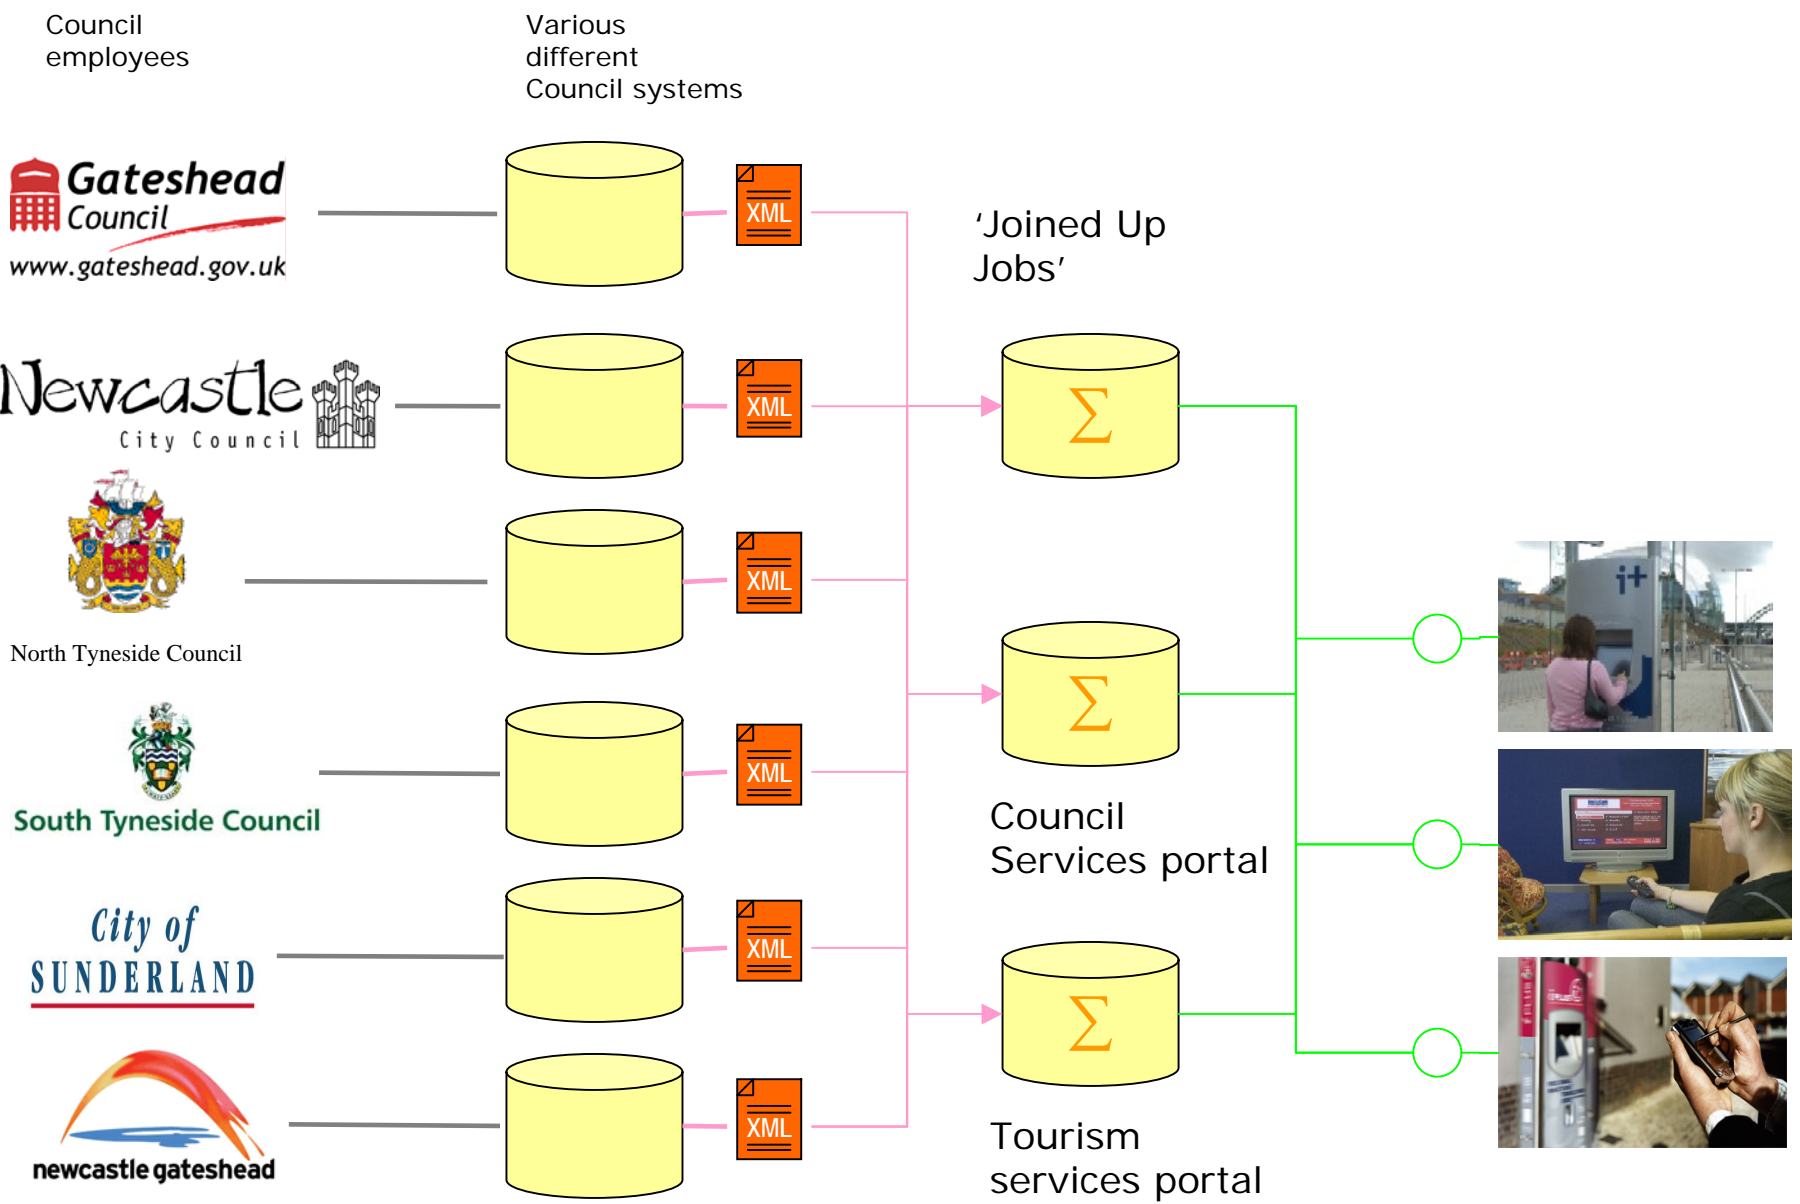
Council employees

Various different Council systems

Gateshead Council www.gateshead.gov.uk

XML

'Joined Up Jobs'

Newcastle City Council

XML

$\sum$

XML

North Tyneside Council

$\sum$

South Tyneside Council

XML

Council Services portal

City of SUNDERLAND

XML

$\sum$

newcastle gateshead

XML

Tourism services portal